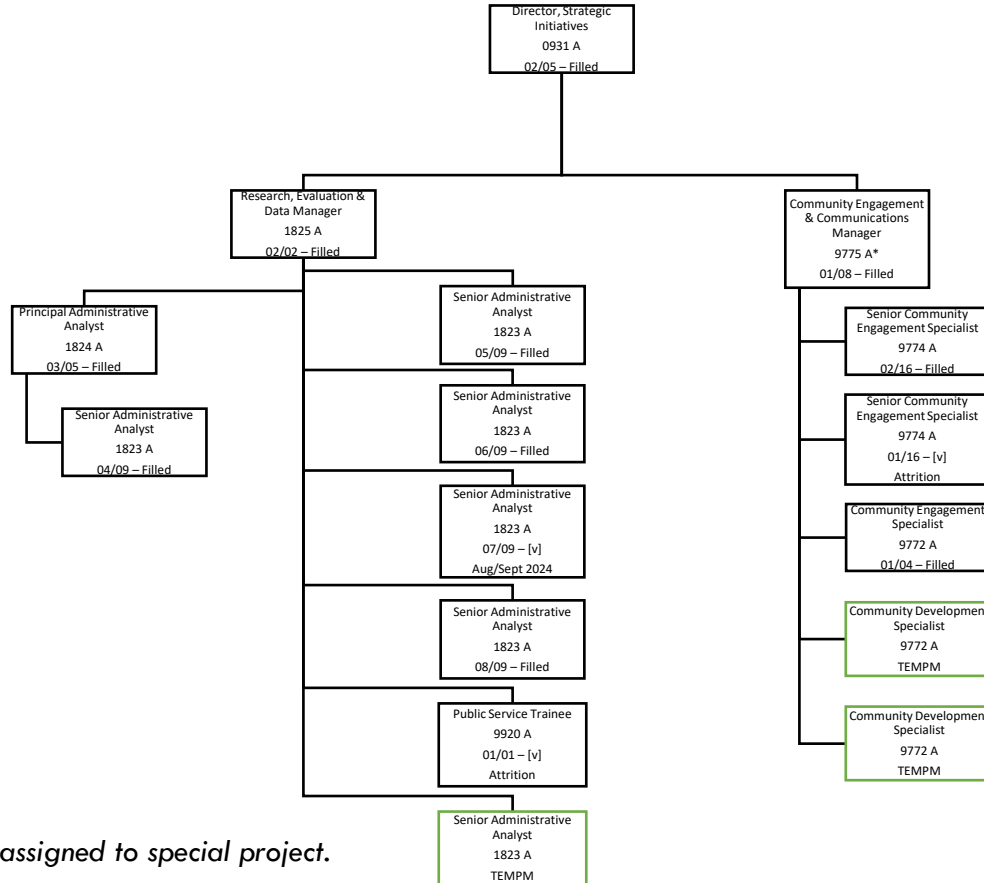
Director, Strategic Initiatives
0931 A
02/05 – Filled

Research, Evaluation & Data Manager
1825 A
02/02 – Filled

Principal Administrative Analyst
1824 A
03/05 – Filled

Senior Administrative Analyst
1823 A
04/09 – Filled

Senior Administrative Analyst
1823 A
05/09 – Filled

Senior Administrative Analyst
1823 A
06/09 – Filled

Senior Administrative Analyst
1823 A
07/09 – [v]
Aug/Sept 2024

Senior Administrative Analyst
1823 A
08/09 – Filled

Public Service Trainee
9920 A
01/01 – [v]
Attrition

Senior Administrative Analyst
1823 A
TEMPM

Community Engagement & Communications Manager
9775 A*
01/08 – Filled

Senior Community Engagement Specialist
9774 A
02/16 – Filled

Senior Community Engagement Specialist
9774 A
01/16 – [v]
Attrition

Community Engagement Specialist
9772 A
01/04 – Filled

Community Developmen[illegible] Specialist
9772 A
TEMPM

Community Developmen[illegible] Specialist
9772 A
TEMPM

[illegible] assigned to special project.